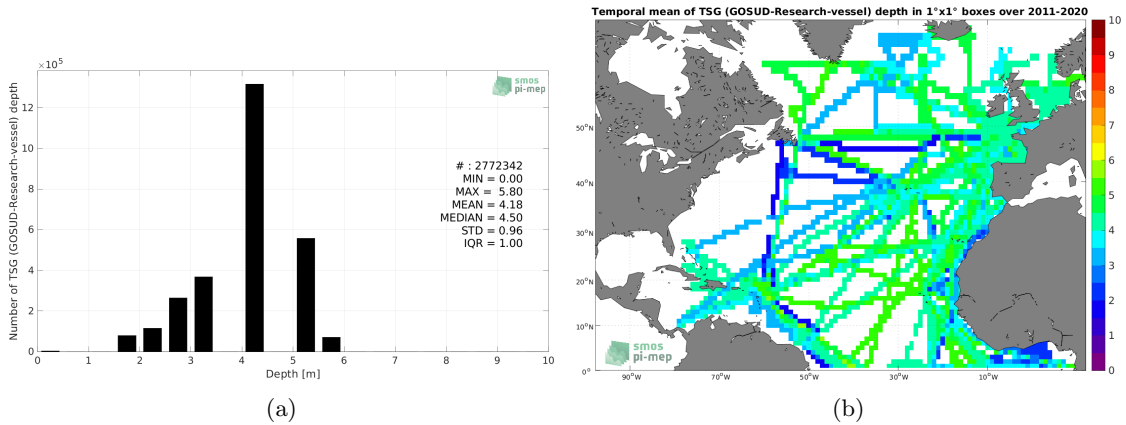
$\times10^5$

smos
pi-mep

12
10
8
6
4
2
0

Number of TSG (GOSUD-Research-vessel) depth

# : 2772342
MIN = 0.00
MAX = 5.80
MEAN = 4.18
MEDIAN = 4.50
STD = 0.96
IQR = 1.00

0 1 2 3 4 5 6 7 8 9 10
Depth [m]

(a)

Temporal mean of TSG (GOSUD-Research-vessel) depth in 1°x1° boxes over 2011-2020

50°N
40°N
30°N
20°N
10°N
0°

90°W 70°W 50°W 30°W 10°W

smos
pi-mep

10
9
8
7
6
5
4
3
2
1
0

(b)